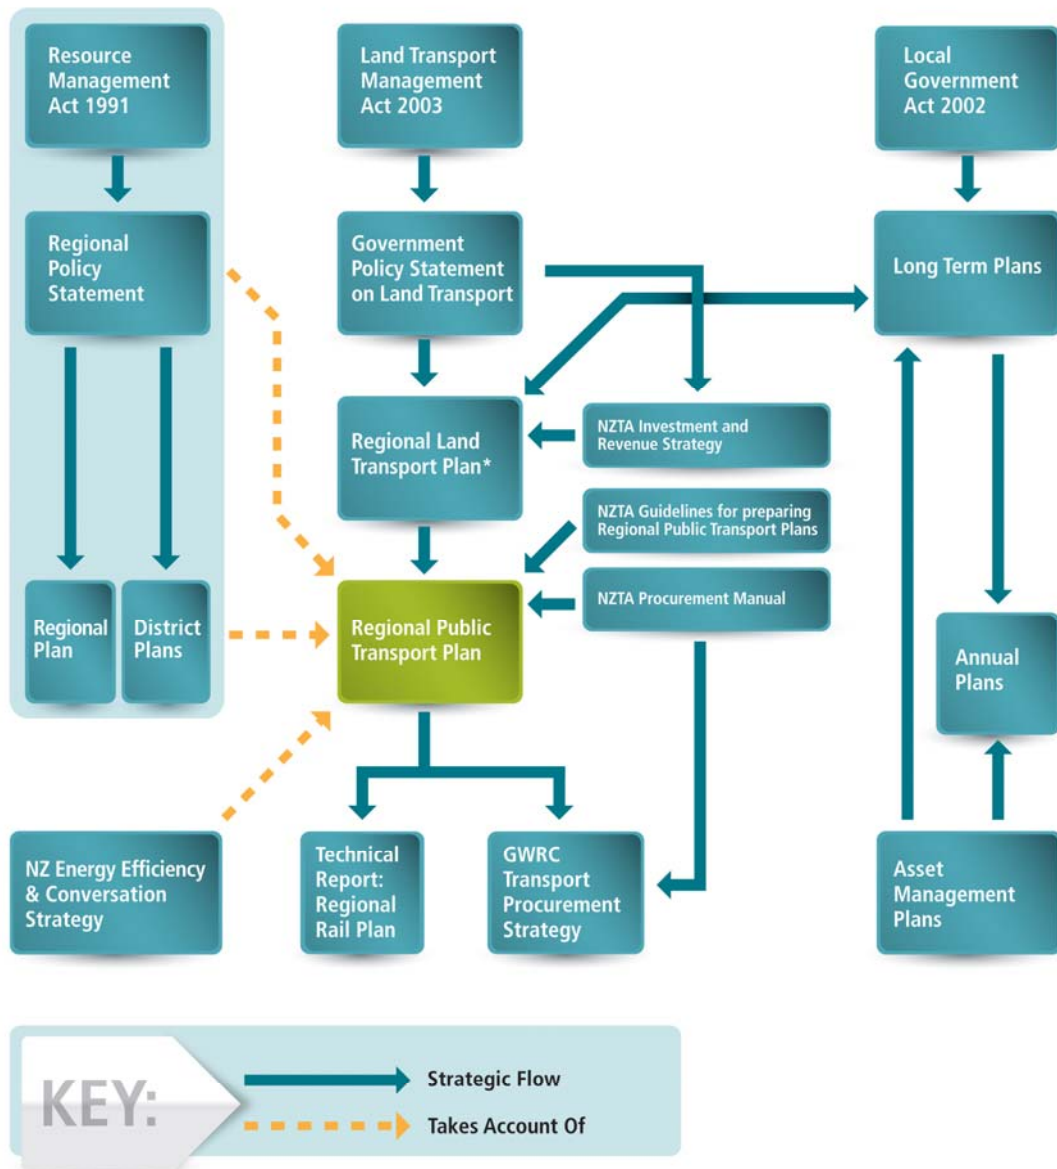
Resource Management Act 1991

Land Transport Management Act 2003

Local Government Act 2002

Regional Policy Statement

Government Policy Statement on Land Transport

Long Term Plans

Regional Land Transport Plan*

NZTA Investment and Revenue Strategy

NZTA Guidelines for preparing Regional Public Transport Plans

NZTA Procurement Manual

Regional Plan

District Plans

Regional Public Transport Plan

Annual Plans

NZ Energy Efficiency & Conversation Strategy

Technical Report: Regional Rail Plan

GWRC Transport Procurement Strategy

Asset Management Plans

KEY:

Strategic Flow

Takes Account Of